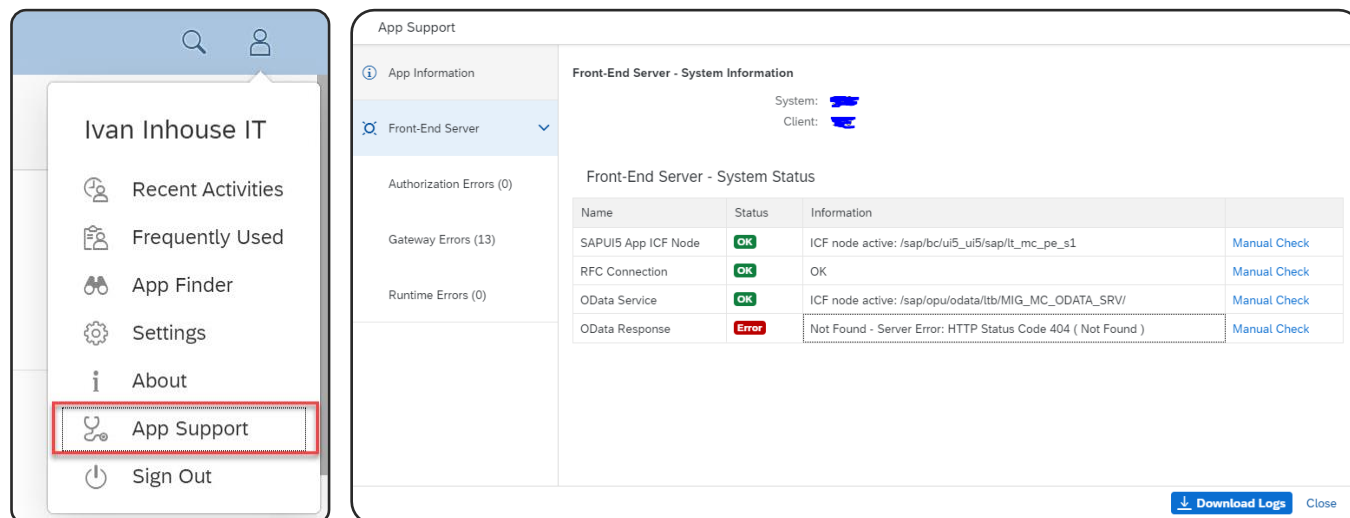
Ivan Inhouse IT

Recent Activities

Frequently Used

App Finder

Settings

About

App Support

Sign Out

App Support

App Information

Front-End Server

Authorization Errors (0)

Gateway Errors (13)

Runtime Errors (0)

Front-End Server - System Information

System: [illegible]

Client: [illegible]

Front-End Server - System Status

| Name | Status | Information | |
|---|---|---|---|
| SAPUI5 App ICF Node | OK | ICF node active: /sap/bc/ui5_ui5/sap/lt_mc_pe_s1 | Manual Check |
| RFC Connection | OK | OK | Manual Check |
| OData Service | OK | ICF node active: /sap/opu/odata/ltb/MIG_MC_ODATA_SRV/ | Manual Check |
| OData Response | Error | Not Found - Server Error: HTTP Status Code 404 ( Not Found ) | Manual Check |

Download Logs

Close